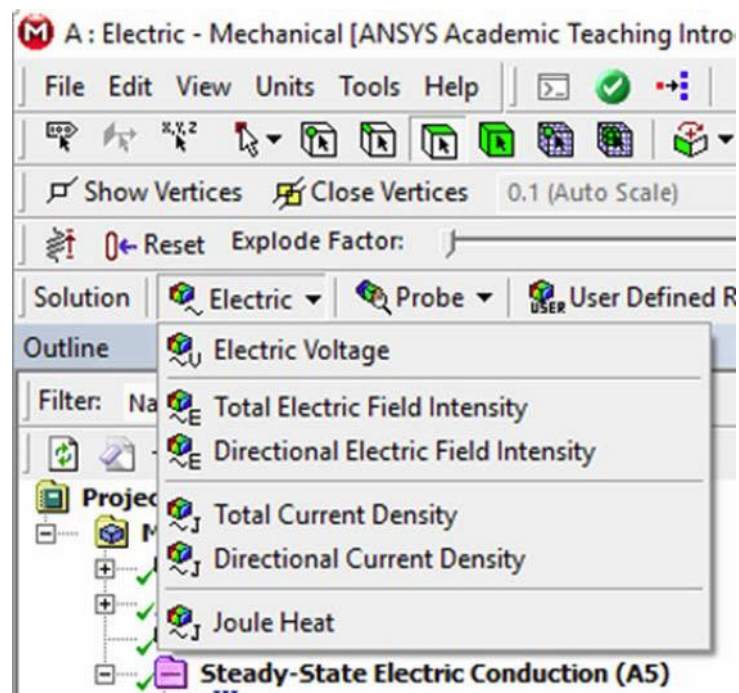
A : Electric - Mechanical [ANSYS Academic Teaching Intro

File Edit View Units Tools Help

Show Vertices Close Vertices 0.1 (Auto Scale)

Reset Explode Factor:

Solution Electric Probe User Defined R

Outline

Filter: Na

Projec

M

Electric Voltage

Total Electric Field Intensity

Directional Electric Field Intensity

Total Current Density

Directional Current Density

Joule Heat

Steady-State Electric Conduction (A5)